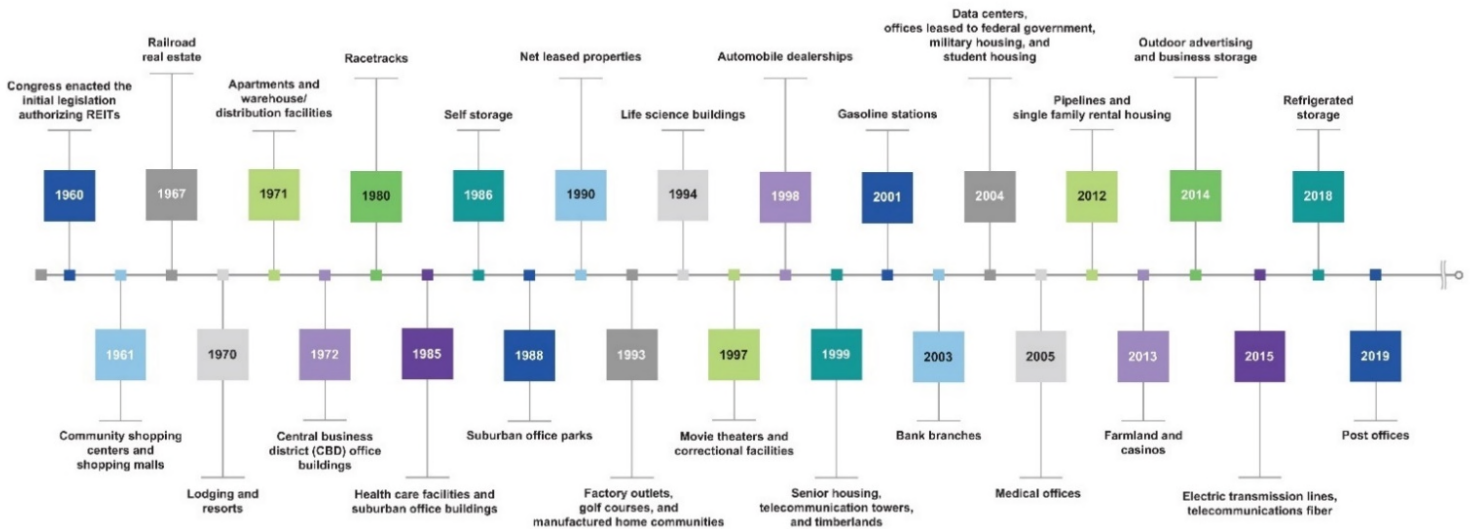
Congress enacted the initial legislation authorizing REITs

1960

Railroad real estate

1967

Apartments and warehouse/ distribution facilities

1971

Racetracks

1980

Self storage

1986

Net leased properties

1990

Life science buildings

1994

Automobile dealerships

1998

Gasoline stations

2001

Data centers, offices leased to federal government, military housing, and student housing

2004

Pipelines and single family rental housing

2012

Outdoor advertising and business storage

2014

Refrigerated storage

2018

1961

Community shopping centers and shopping malls

1970

Lodging and resorts

1972

Central business district (CBD) office buildings

1985

Health care facilities and suburban office buildings

1988

Suburban office parks

1993

Factory outlets, golf courses, and manufactured home communities

1997

Movie theaters and correctional facilities

1999

Senior housing, telecommunication towers, and timberlands

2003

Bank branches

2005

Medical offices

2013

Farmland and casinos

2015

Electric transmission lines, telecommunications fiber

2019

Post offices